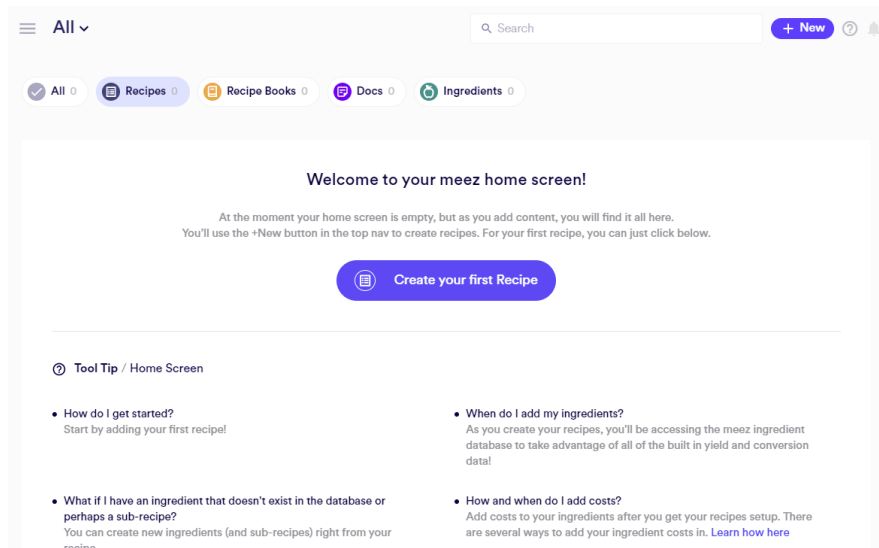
All

Search

+ New

All 0 Recipes 0 Recipe Books 0 Docs 0 Ingredients 0

Welcome to your meez home screen!

At the moment your home screen is empty, but as you add content, you will find it all here. You'll use the +New button in the top nav to create recipes. For your first recipe, you can just click below.

Create your first Recipe

Tool Tip / Home Screen

• How do I get started?
Start by adding your first recipe!

• When do I add my ingredients?
As you create your recipes, you'll be accessing the meez ingredient database to take advantage of all of the built in yield and conversion data!

• What if I have an ingredient that doesn't exist in the database or perhaps a sub-recipe?
You can create new ingredients (and sub-recipes) right from your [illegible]

• How and when do I add costs?
Add costs to your ingredients after you get your recipes setup. There are several ways to add your ingredient costs in. Learn how here